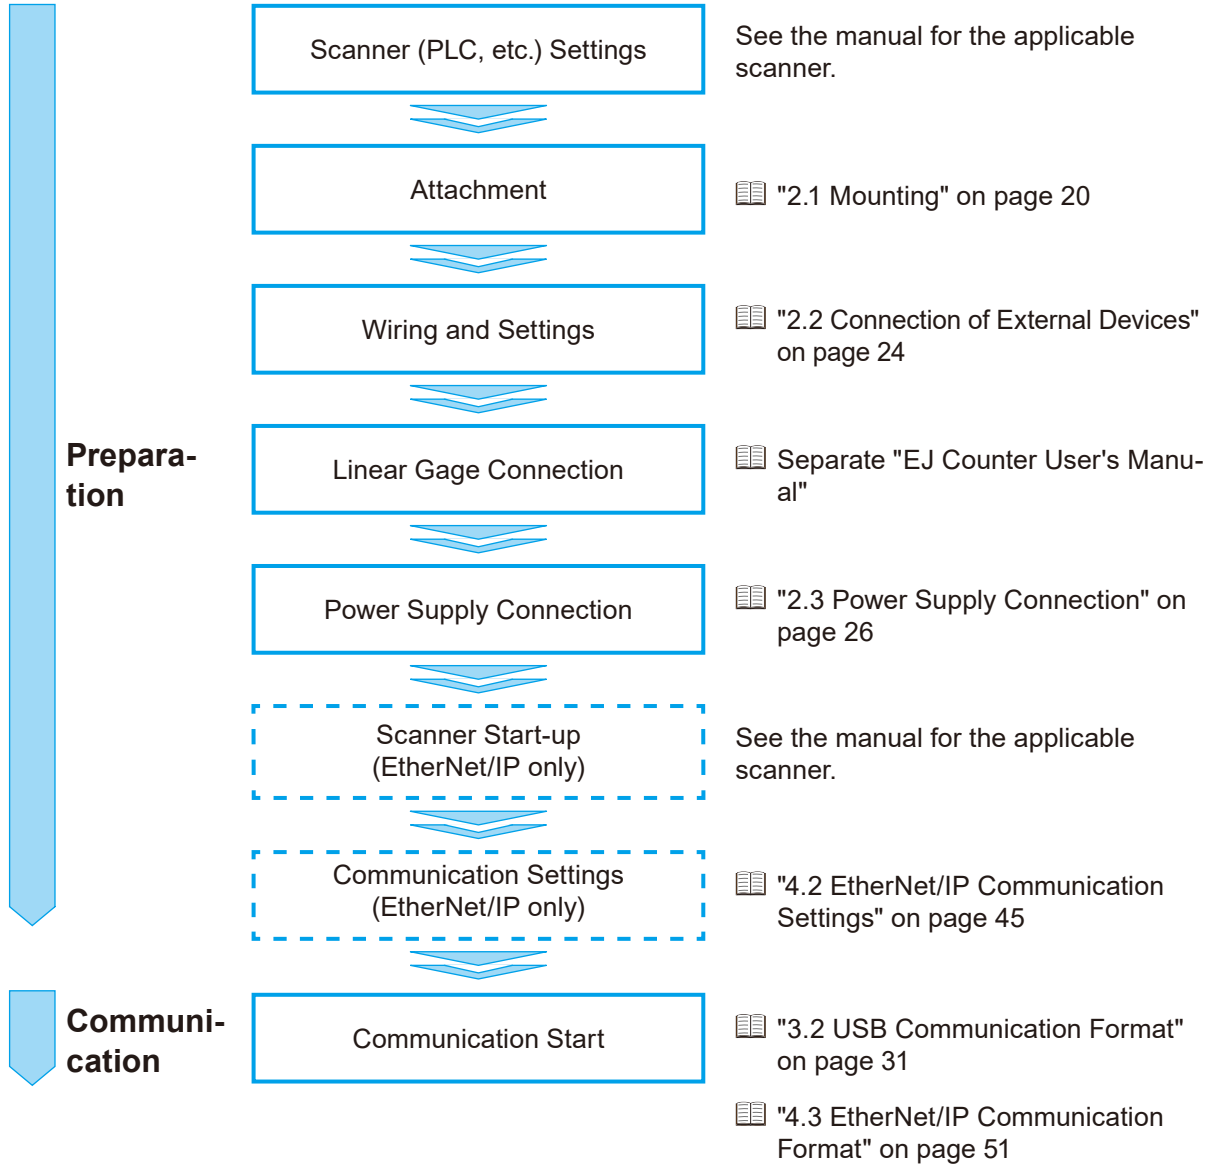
Preparation

Scanner (PLC, etc.) Settings

See the manual for the applicable scanner.

Attachment

"2.1 Mounting" on page 20

Wiring and Settings

"2.2 Connection of External Devices" on page 24

Linear Gage Connection

Separate "EJ Counter User's Manual"

Power Supply Connection

"2.3 Power Supply Connection" on page 26

Scanner Start-up (EtherNet/IP only)

See the manual for the applicable scanner.

Communication Settings (EtherNet/IP only)

"4.2 EtherNet/IP Communication Settings" on page 45

Communication

Communication Start

"3.2 USB Communication Format" on page 31

"4.3 EtherNet/IP Communication Format" on page 51